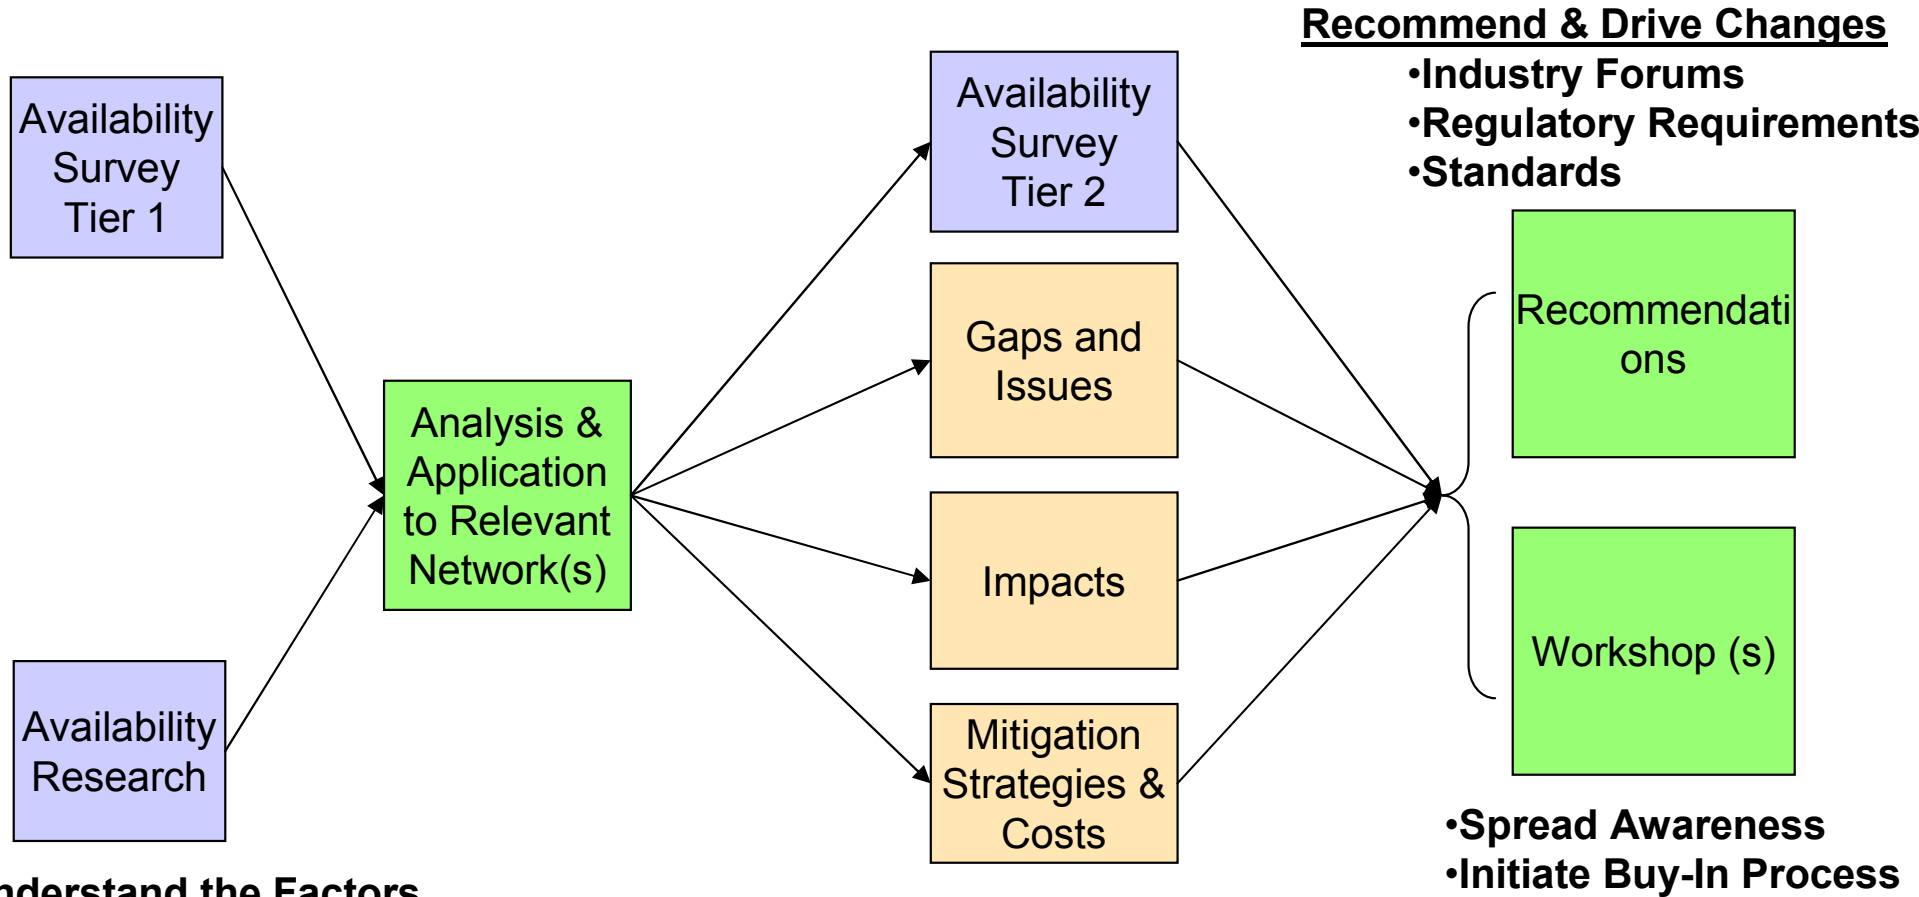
Availability Survey Tier 1

Availability Research

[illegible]nderstand the Factors

Analysis & Application to Relevant Network(s)

Availability Survey Tier 2

Gaps and Issues

Impacts

Mitigation Strategies & Costs

Recommend & Drive Changes
•Industry Forums
•Regulatory Requirements
•Standards

Recommendati ons

Workshop (s)

•Spread Awareness
•Initiate Buy-In Process